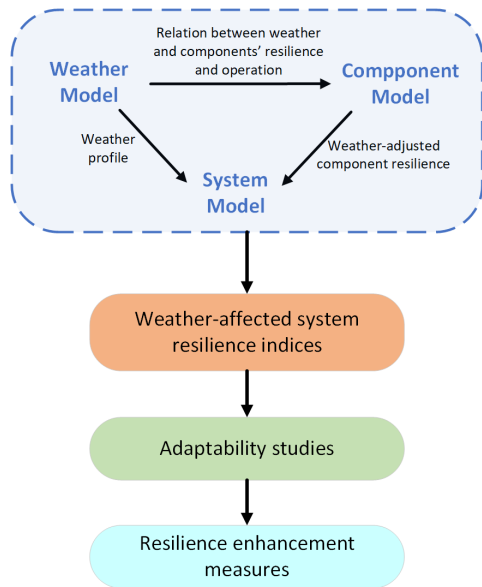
Weather Model

Relation between weather and components' resilience and operation

Compponent Model

Weather profile

Weather-adjusted component resilience

System Model

Weather-affected system resilience indices

Adaptability studies

Resilience enhancement measures